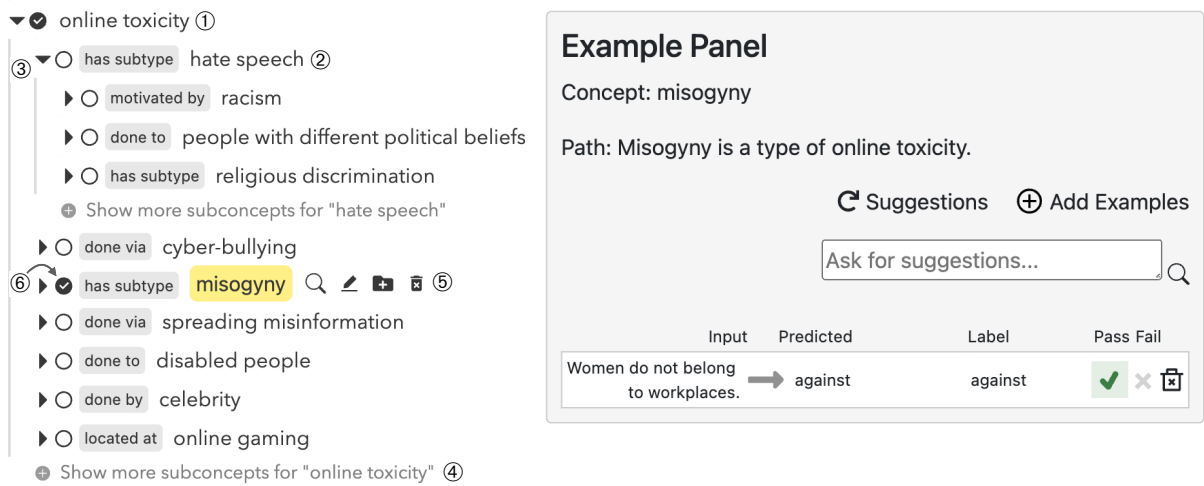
online toxicity ①

③ has subtype hate speech ②

motivated by racism

done to people with different political beliefs

has subtype religious discrimination

Show more subconcepts for "hate speech"

done via cyber-bullying

⑥ has subtype misogyny ⑤

done via spreading misinformation

done to disabled people

done by celebrity

located at online gaming

Show more subconcepts for "online toxicity" ④

Example Panel

Concept: misogyny

Path: Misogyny is a type of online toxicity.

Suggestions Add Examples

Ask for suggestions...

| Input | | Predicted | Label | Pass Fail |
|---|---|---|---|---|
| Women do not belong to workplaces. | | against | against | |